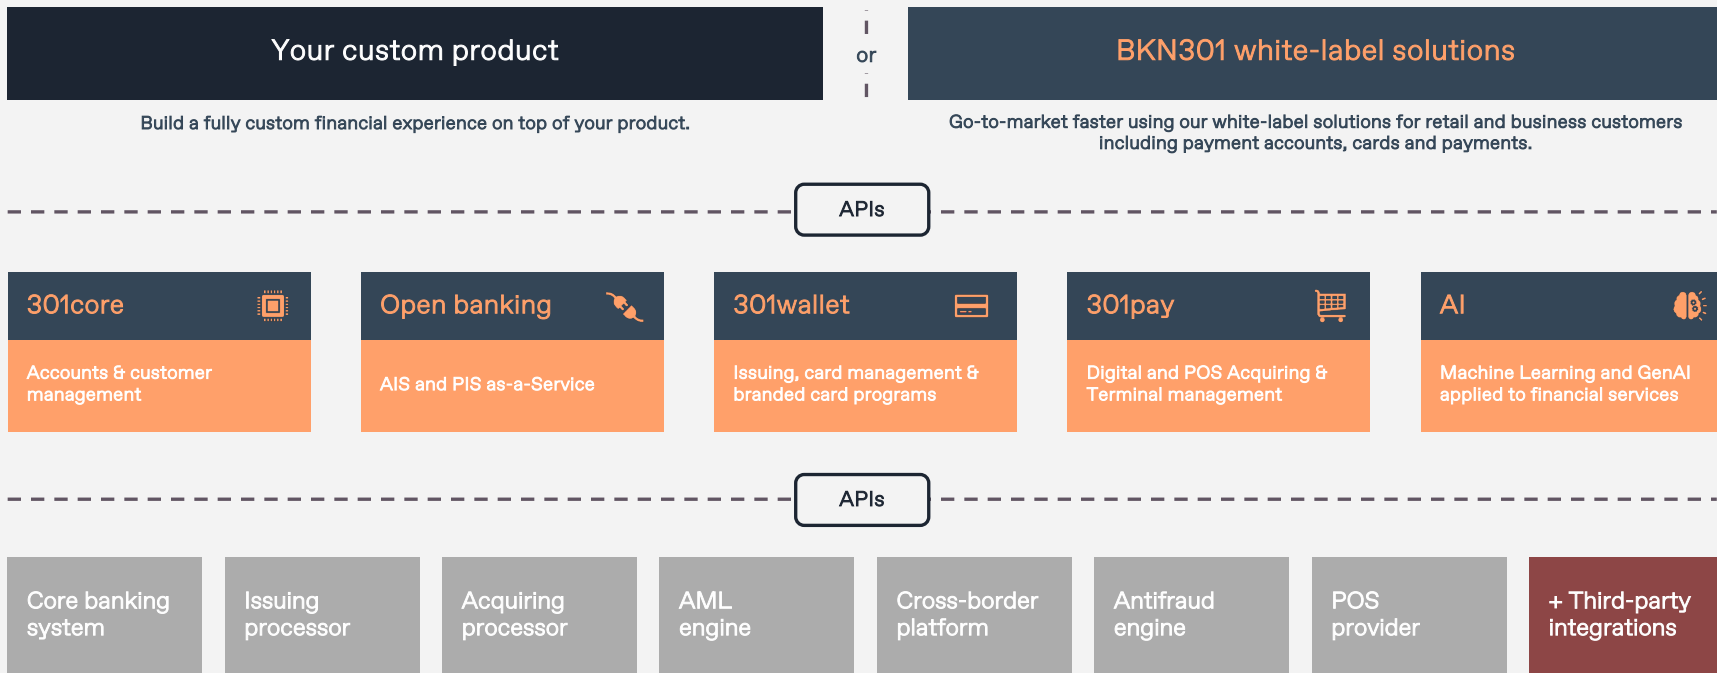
Your custom product

or

BKN301 white-label solutions

Build a fully custom financial experience on top of your product.

Go-to-market faster using our white-label solutions for retail and business customers including payment accounts, cards and payments.

APIs

301core

Accounts & customer management

Open banking

AIS and PIS as-a-Service

301wallet

Issuing, card management & branded card programs

301pay

Digital and POS Acquiring & Terminal management

AI

Machine Learning and GenAI applied to financial services

APIs

Core banking system

Issuing processor

Acquiring processor

AML engine

Cross-border platform

Antifraud engine

POS provider

+ Third-party integrations